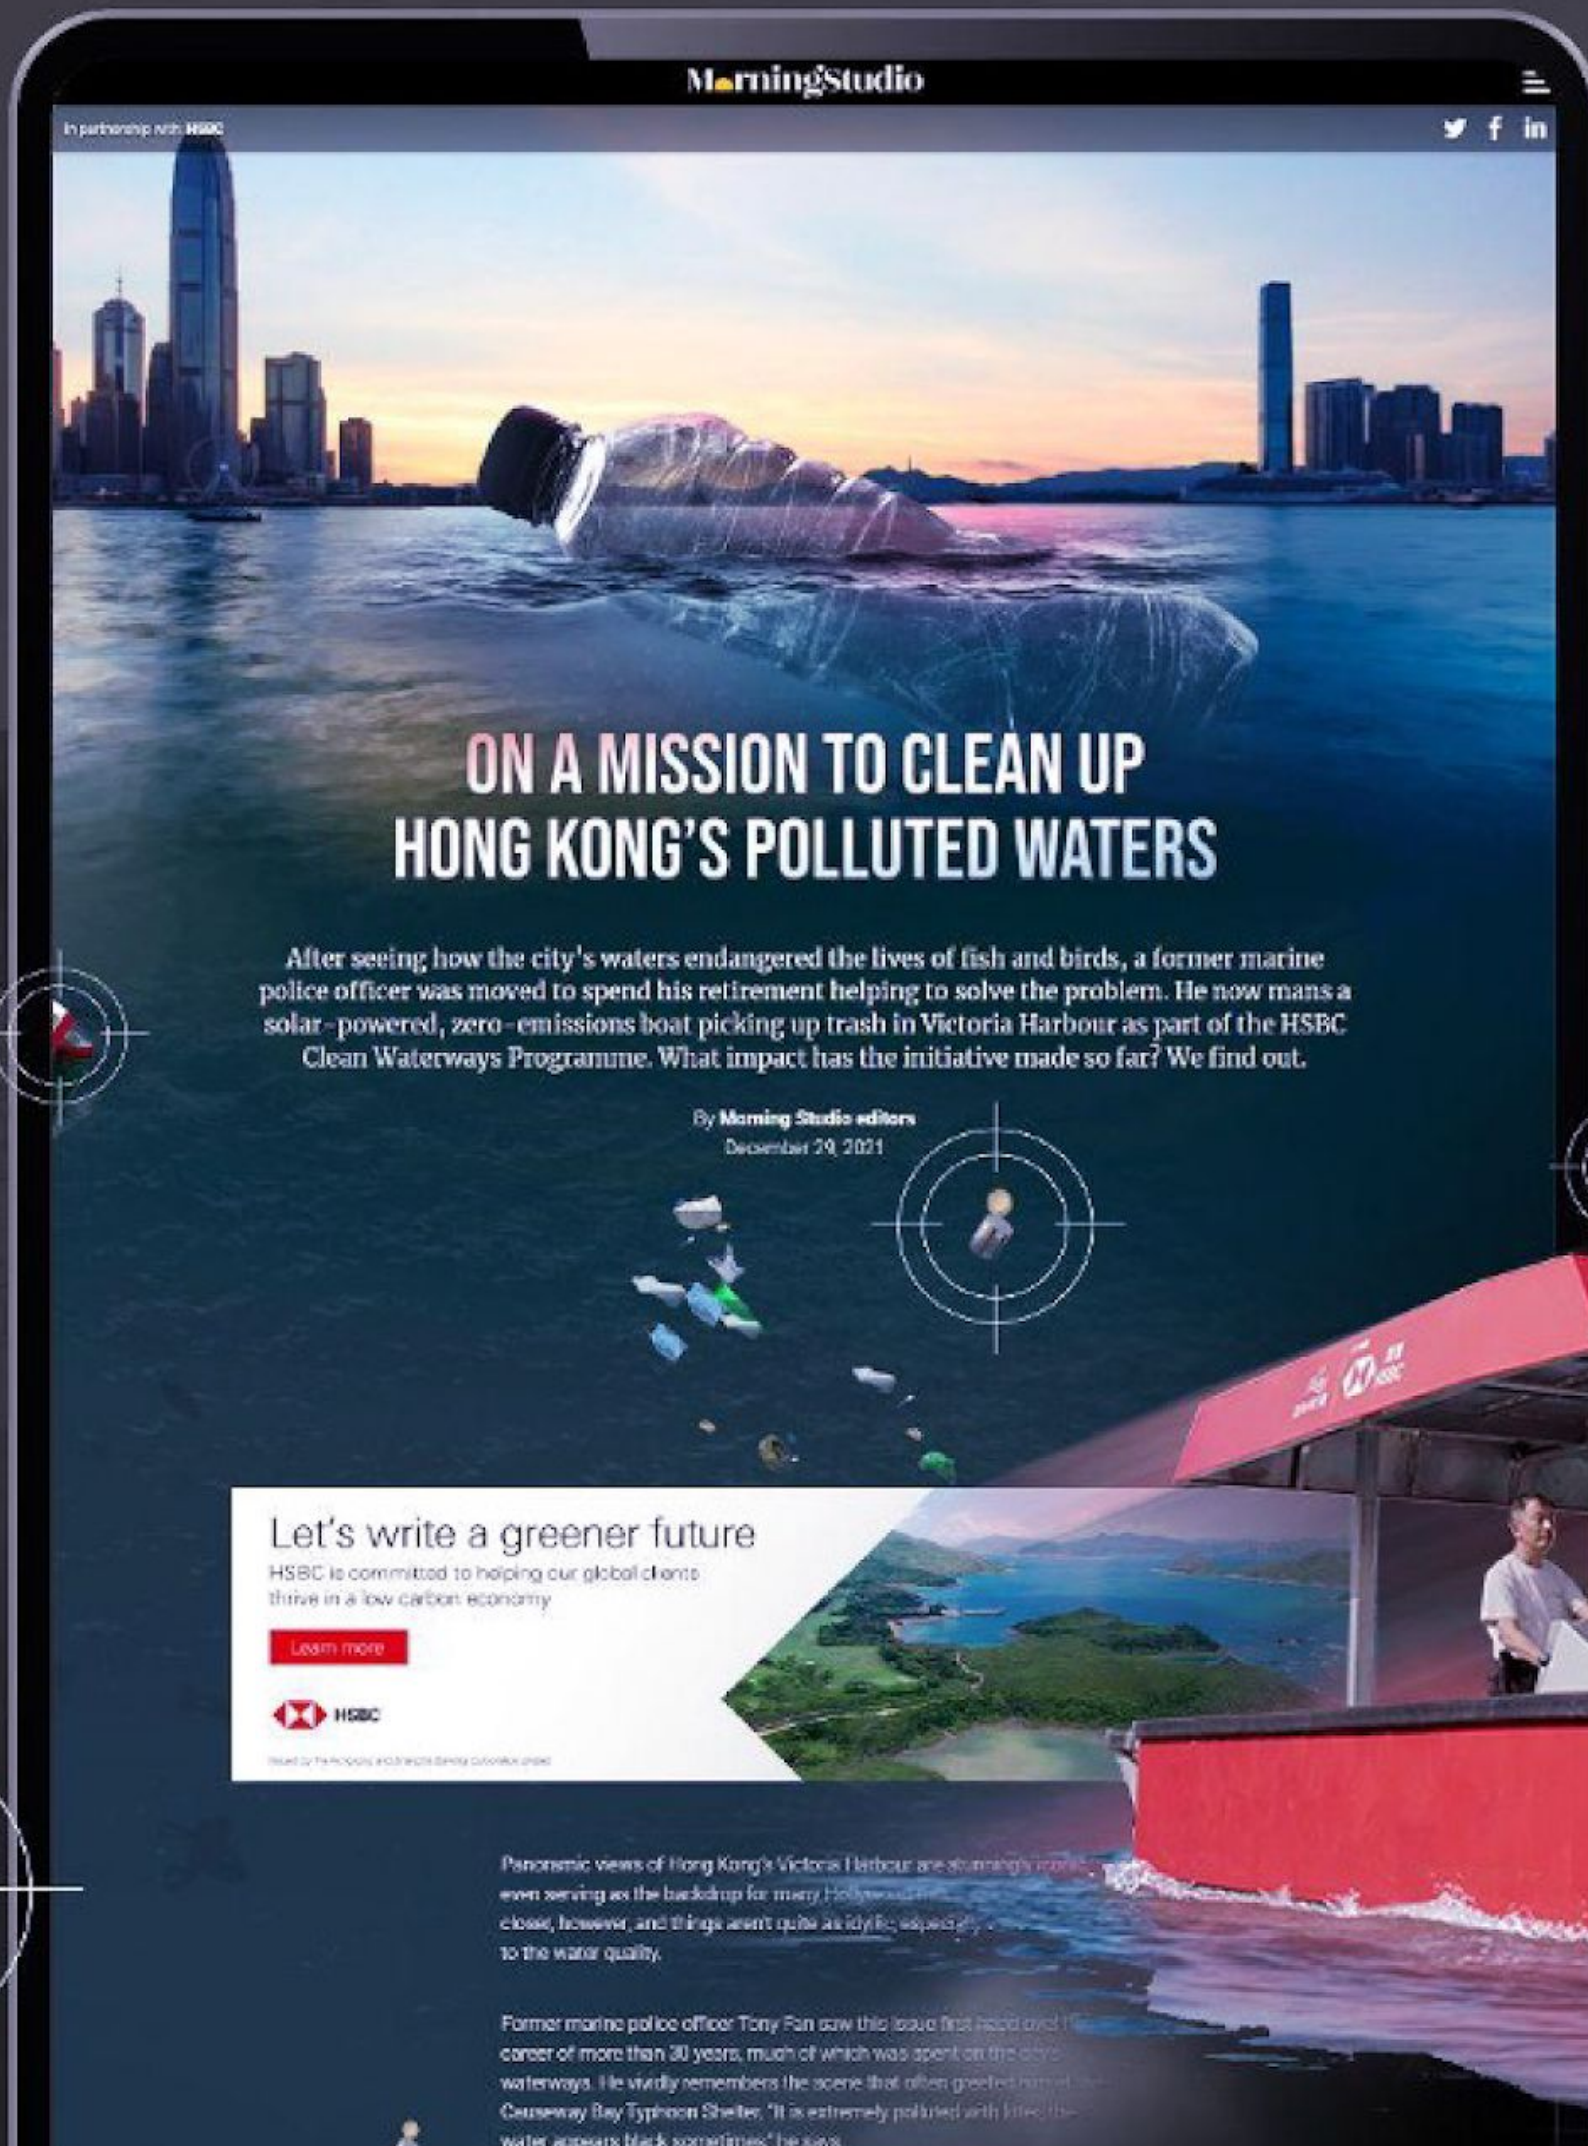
MorningStudio

In partnership with HSBC

ON A MISSION TO CLEAN UP HONG KONG'S POLLUTED WATERS

After seeing how the city's waters endangered the lives of fish and birds, a former marine police officer was moved to spend his retirement helping to solve the problem. He now mans a solar-powered, zero-emissions boat picking up trash in Victoria Harbour as part of the HSBC Clean Waterways Programme. What impact has the initiative made so far? We find out.

By Morning Studio editors
December 29, 2021

Let's write a greener future
HSBC is committed to helping our global clients thrive in a low carbon economy

Learn more

HSBC

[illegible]

Panoramic views of Hong Kong's Victoria Harbour are stunningly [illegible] even serving as the backdrop for many Hollywood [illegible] closer, however, and things aren't quite as idyllic, especially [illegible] to the water quality.

Former marine police officer Tony Fan saw this issue first hand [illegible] career of more than 30 years, much of which was spent on the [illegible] waterways. He vividly remembers the scene that often greeted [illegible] Causeway Bay Typhoon Shelter. "It is extremely polluted with litter, the water appears black sometimes," he says.